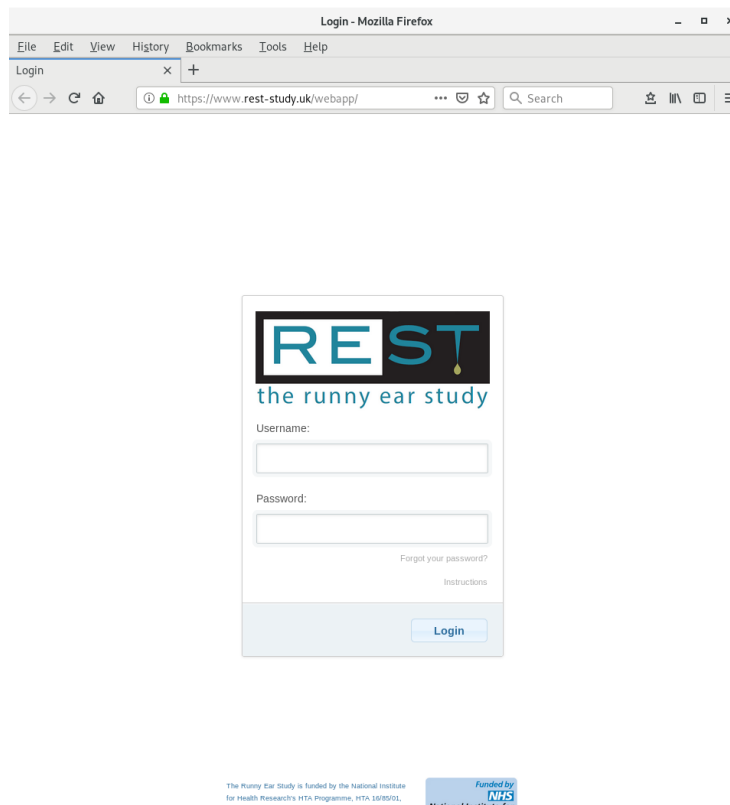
Login - Mozilla Firefox

File Edit View History Bookmarks Tools Help

Login ×
+

https://www.rest-study.uk/webapp/
Search

REST
the runny ear study

Username:

Password:

Forgot your password?

Instructions

Login

The Runny Ear Study is funded by the National Institute for Health Research's HTA Programme, HTA 16/85/01,

Funded by NHS
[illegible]